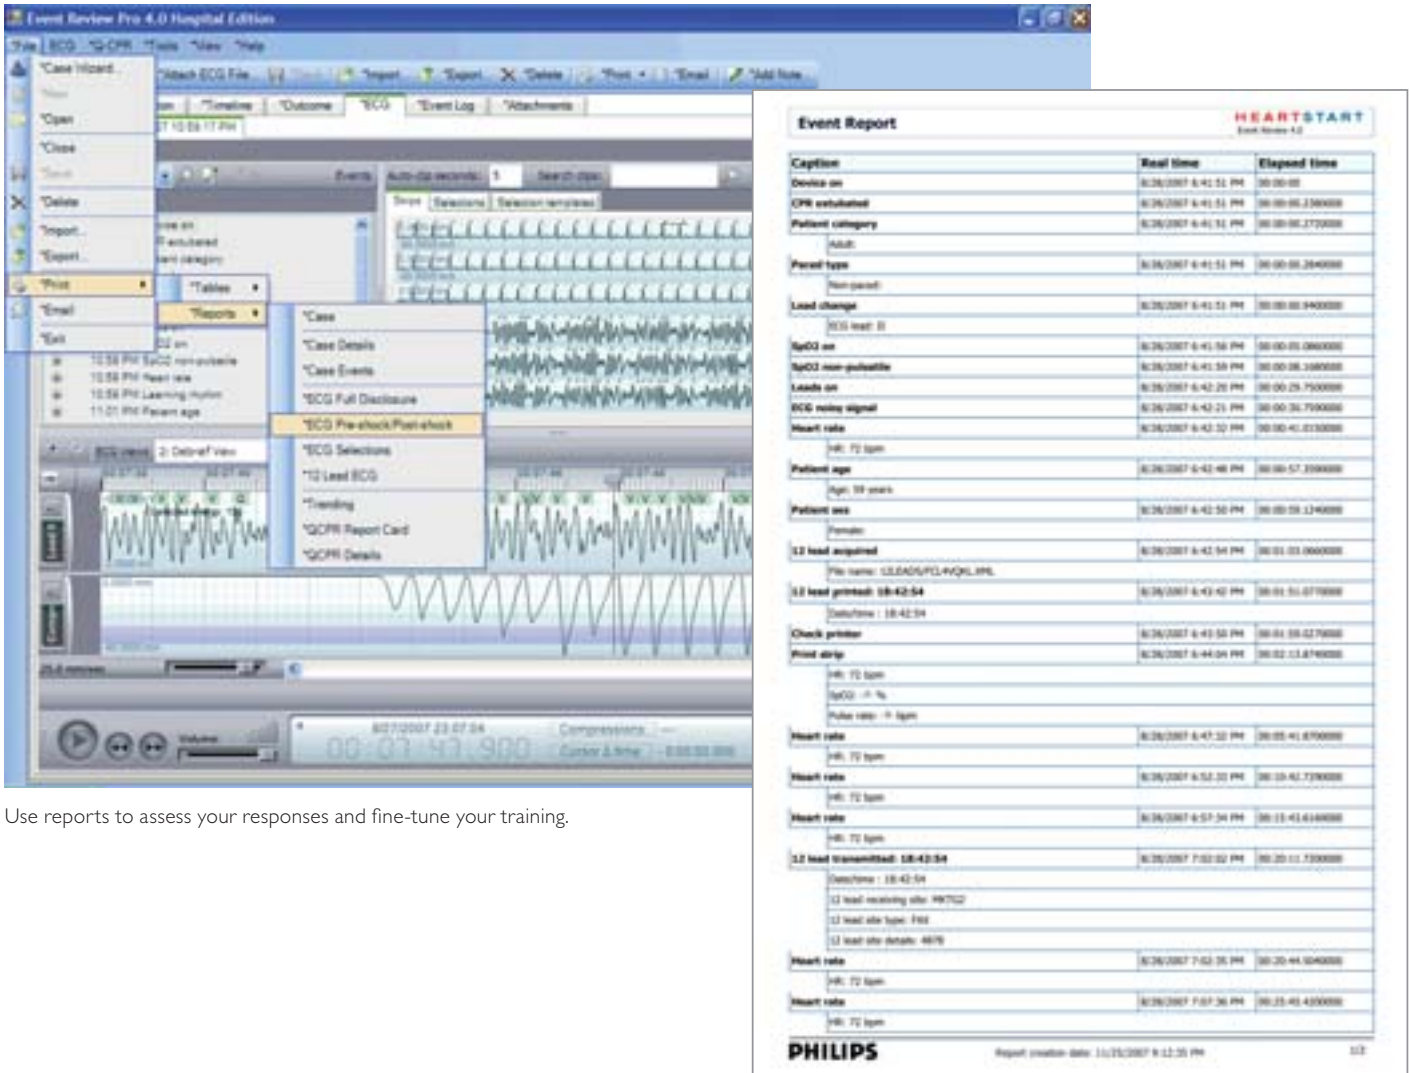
Event Review Pro 4.0 Hospital Edition

File ECG Q-CPR Tools View Help

Case Wizard...
New
Open
Close
Save
Delete
Import...
Export...
Print
Email
Exit

Attach ECG File... Import... Export... Delete Print Email Add Note...

Timeline Outcome ECG Event Log Attachments

Events Auto-clip seconds: 5 Search clips:

Strips Selections Selection templates

Tables
Reports

Case
Case Details
Case Events
ECG Full Disclosure
ECG Pre-shock/Post-shock
ECG Selections
12 Lead ECG
Trending
QCPR Report Card
QCPR Details

10:58 PM SpO2 non-pulsatile
10:58 PM Heart rate
10:58 PM Learning rhythm
11:01 PM Patient age

ECG views: 2: Debrief View

Volume

8/27/2007 23:07:04
00:03:43.900
Compressions
Cursor & time

Use reports to assess your responses and fine-tune your training.

Event Report
HEARTSTART
Event Review 4.0

| Caption | Real time | Elapsed time |
|---|---|---|
| Device on | 8/28/2007 6:41:51 PM | 00:00:00 |
| CPR extubated | 8/28/2007 6:41:51 PM | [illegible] |
| Patient category | 8/28/2007 6:41:51 PM | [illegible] |
| Adult | | |
| Paced type | 8/28/2007 6:41:51 PM | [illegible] |
| Non-paced | | |
| Lead change | 8/28/2007 6:41:51 PM | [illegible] |
| ECG lead: II | | |
| SpO2 on | 8/28/2007 6:41:56 PM | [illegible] |
| SpO2 non-pulsatile | 8/28/2007 6:41:59 PM | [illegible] |
| Leads on | 8/28/2007 6:42:20 PM | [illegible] |
| ECG noisy signal | 8/28/2007 6:42:21 PM | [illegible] |
| Heart rate | 8/28/2007 6:42:32 PM | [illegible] |
| HR: 72 bpm | | |
| Patient age | 8/28/2007 6:42:48 PM | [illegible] |
| Age: 59 years | | |
| Patient sex | 8/28/2007 6:42:50 PM | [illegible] |
| Female | | |
| 12 lead acquired | 8/28/2007 6:42:54 PM | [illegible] |
| File name: 12LEADS/FCL4VQKL.XML | | |
| 12 lead printed: 18:42:54 | 8/28/2007 6:43:42 PM | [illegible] |
| Date/time : 18:42:54 | | |
| Check printer | 8/28/2007 6:43:50 PM | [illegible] |
| Print strip | 8/28/2007 6:44:04 PM | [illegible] |
| HR: 72 bpm | | |
| SpO2: -? % | | |
| Pulse rate: -? bpm | | |
| Heart rate | 8/28/2007 6:47:32 PM | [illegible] |
| HR: 72 bpm | | |
| Heart rate | 8/28/2007 6:52:33 PM | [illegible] |
| HR: 72 bpm | | |
| Heart rate | 8/28/2007 6:57:34 PM | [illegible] |
| HR: 72 bpm | | |
| 12 lead transmitted: 18:42:54 | 8/28/2007 7:02:02 PM | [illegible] |
| Date/time : 18:42:54 | | |
| 12 lead receiving site: MKTG2 | | |
| 12 lead site type: FAX | | |
| 12 lead site details: 4878 | | |
| Heart rate | 8/28/2007 7:02:35 PM | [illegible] |
| HR: 72 bpm | | |
| Heart rate | 8/28/2007 7:07:36 PM | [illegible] |
| HR: 72 bpm | | |

PHILIPS
Report creation date: 11/25/2007 9:12:35 PM
1/2